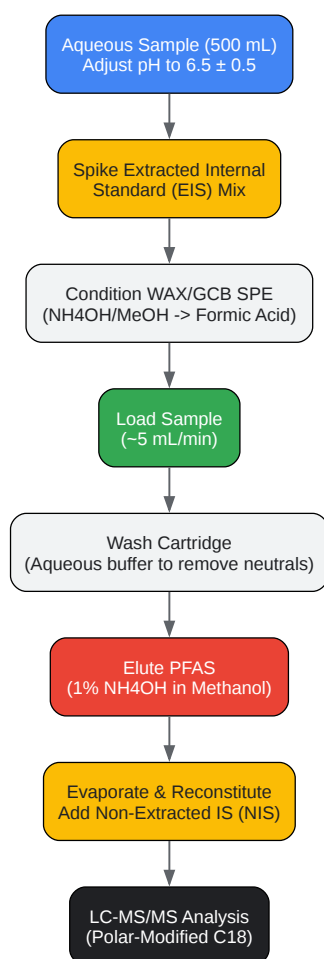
Aqueous Sample (500 mL)
Adjust pH to 6.5 ± 0.5

Spike Extracted Internal Standard (EIS) Mix

Condition WAX/GCB SPE
(NH4OH/MeOH -> Formic Acid)

Load Sample
(~5 mL/min)

Wash Cartridge
(Aqueous buffer to remove neutrals)

Elute PFAS
(1% NH4OH in Methanol)

Evaporate & Reconstitute
Add Non-Extracted IS (NIS)

LC-MS/MS Analysis
(Polar-Modified C18)